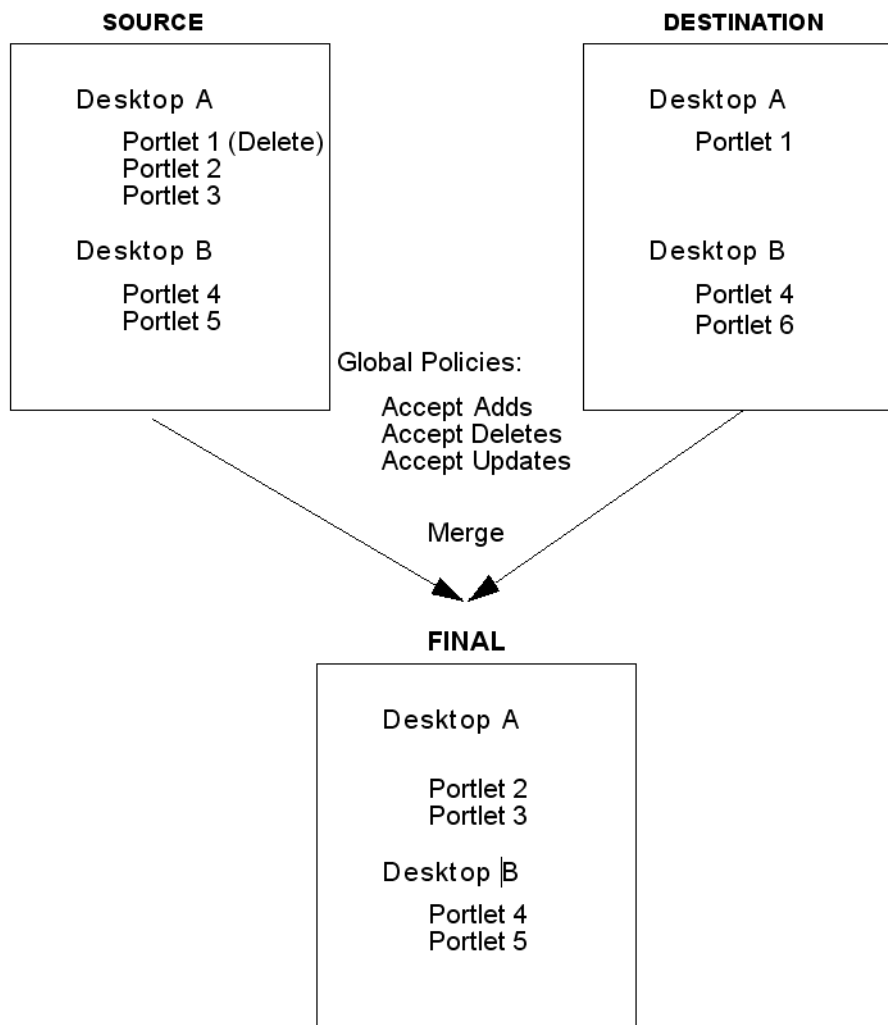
SOURCE

Desktop A

Portlet 1 (Delete)
Portlet 2
Portlet 3

Desktop B

Portlet 4
Portlet 5

DESTINATION

Desktop A

Portlet 1

Desktop B

Portlet 4
Portlet 6

Global Policies:

Accept Adds
Accept Deletes
Accept Updates

Merge

FINAL

Desktop A

Portlet 2
Portlet 3

Desktop B

Portlet 4
Portlet 5